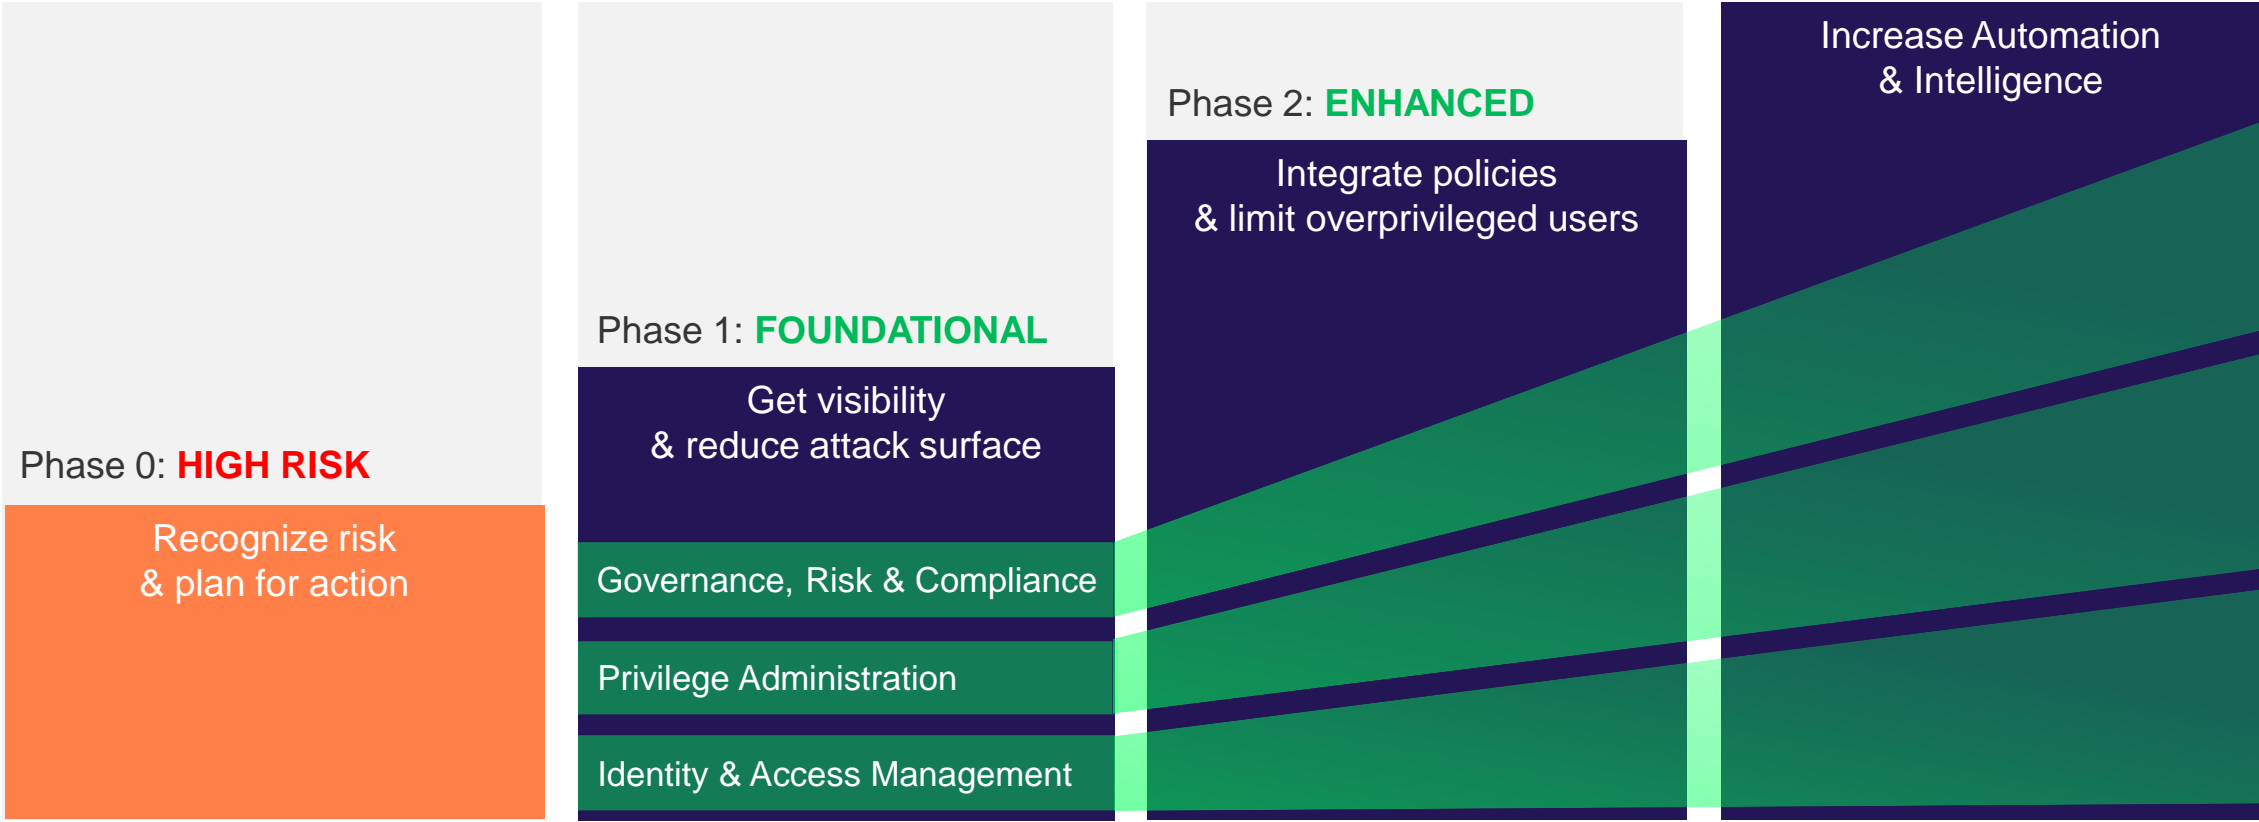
Phase 0: HIGH RISK

Recognize risk & plan for action

Phase 1: FOUNDATIONAL

Get visibility & reduce attack surface

Governance, Risk & Compliance

Privilege Administration

Identity & Access Management

Phase 2: ENHANCED

Integrate policies & limit overprivileged users

Increase Automation & Intelligence